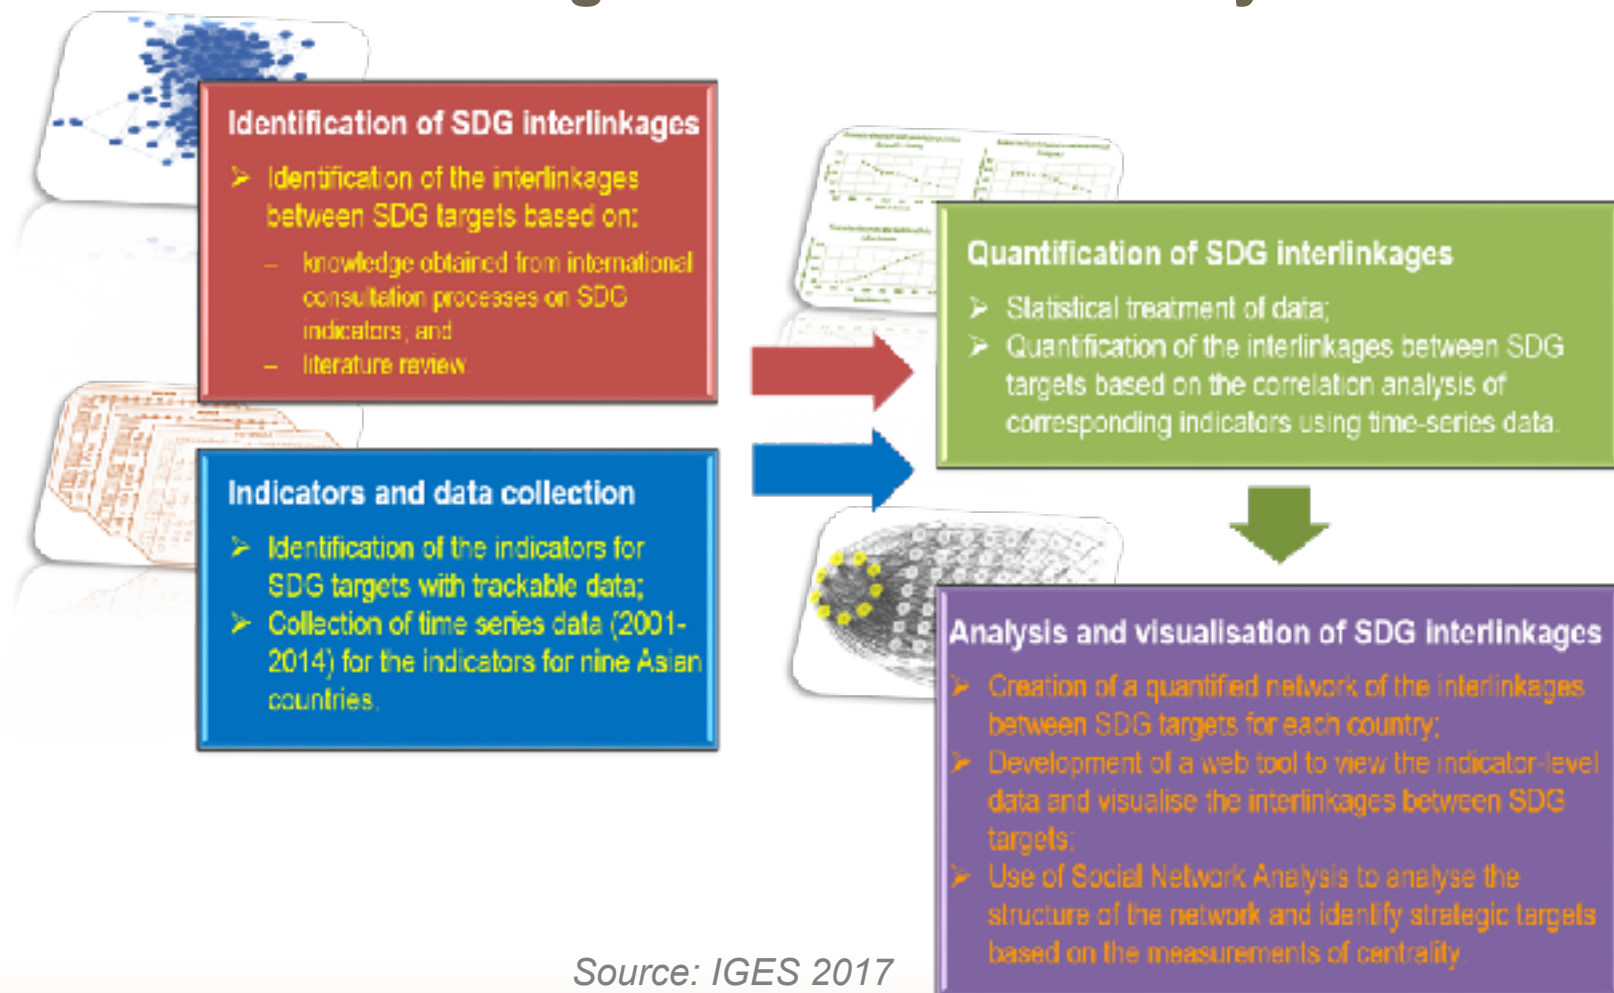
Identification of SDG interlinkages

➢ Identification of the interlinkages between SDG targets based on:

– knowledge obtained from international consultation processes on SDG indicators; and

– literature review.

Indicators and data collection

➢ Identification of the indicators for SDG targets with trackable data;

➢ Collection of time series data (2001-2014) for the indicators for nine Asian countries.

Quantification of SDG interlinkages

➢ Statistical treatment of data;

➢ Quantification of the interlinkages between SDG targets based on the correlation analysis of corresponding indicators using time-series data.

Analysis and visualisation of SDG interlinkages

➢ Creation of a quantified network of the interlinkages between SDG targets for each country;

➢ Development of a web tool to view the indicator-level data and visualise the interlinkages between SDG targets;

➢ Use of Social Network Analysis to analyse the structure of the network and identify strategic targets based on the measurements of centrality

Source: IGES 2017